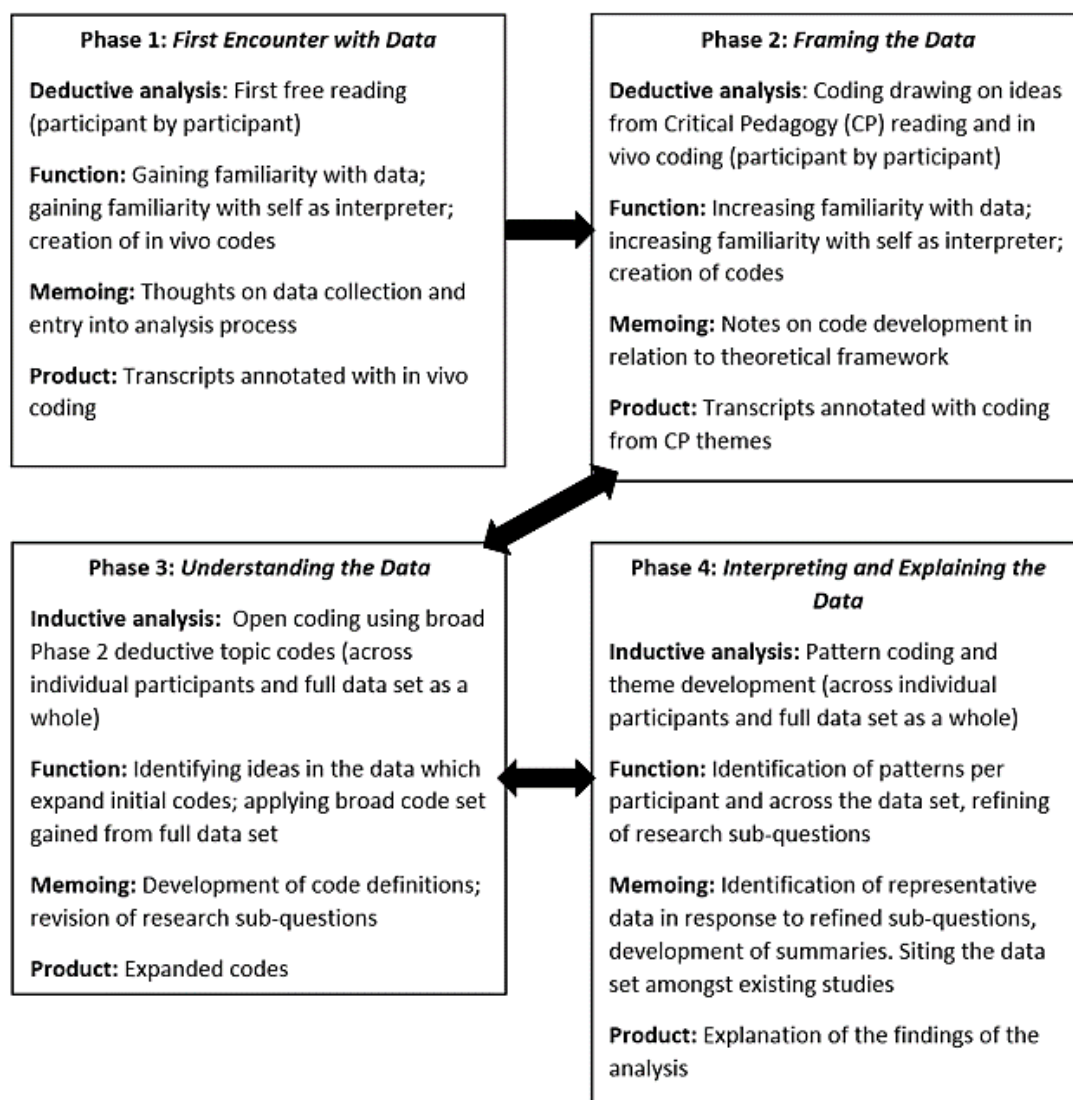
**Phase 1:** *First Encounter with Data*

**Deductive analysis**: First free reading (participant by participant)

**Function:** Gaining familiarity with data; gaining familiarity with self as interpreter; creation of in vivo codes

**Memoing:** Thoughts on data collection and entry into analysis process

**Product:** Transcripts annotated with in vivo coding

**Phase 2:** *Framing the Data*

**Deductive analysis**: Coding drawing on ideas from Critical Pedagogy (CP) reading and in vivo coding (participant by participant)

**Function:** Increasing familiarity with data; increasing familiarity with self as interpreter; creation of codes

**Memoing:** Notes on code development in relation to theoretical framework

**Product:** Transcripts annotated with coding from CP themes

**Phase 3:** *Understanding the Data*

**Inductive analysis:** Open coding using broad Phase 2 deductive topic codes (across individual participants and full data set as a whole)

**Function:** Identifying ideas in the data which expand initial codes; applying broad code set gained from full data set

**Memoing:** Development of code definitions; revision of research sub-questions

**Product:** Expanded codes

**Phase 4:** *Interpreting and Explaining the Data*

**Inductive analysis:** Pattern coding and theme development (across individual participants and full data set as a whole)

**Function:** Identification of patterns per participant and across the data set, refining of research sub-questions

**Memoing:** Identification of representative data in response to refined sub-questions, development of summaries. Siting the data set amongst existing studies

**Product:** Explanation of the findings of the analysis